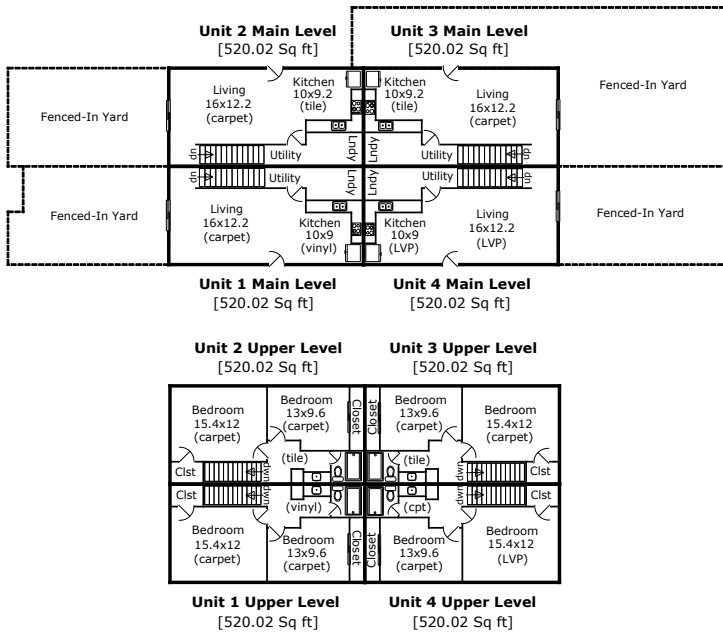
Unit 2 Main Level
[520.02 Sq ft]

Unit 3 Main Level
[520.02 Sq ft]

Fenced-In Yard

Living
16x12.2
(carpet)

Kitchen
10x9.2
(tile)

Kitchen
10x9.2
(tile)

Living
16x12.2
(carpet)

Fenced-In Yard

dn

Utility

Lndy

Lndy

Utility

dn

dn

Utility

Lndy

Lndy

Utility

dn

Fenced-In Yard

Living
16x12.2
(carpet)

Kitchen
10x9
(vinyl)

Kitchen
10x9
(LVP)

Living
16x12.2
(LVP)

Fenced-In Yard

Unit 1 Main Level
[520.02 Sq ft]

Unit 4 Main Level
[520.02 Sq ft]

Unit 2 Upper Level
[520.02 Sq ft]

Unit 3 Upper Level
[520.02 Sq ft]

Bedroom
15.4x12
(carpet)

Bedroom
13x9.6
(carpet)

Closet

Closet

Bedroom
13x9.6
(carpet)

Bedroom
15.4x12
(carpet)

Clst

dwn

(tile)

(tile)

dwn

Clst

Clst

dwn

(vinyl)

(cpt)

dwn

Clst

Bedroom
15.4x12
(carpet)

Bedroom
13x9.6
(carpet)

Closet

Closet

Bedroom
13x9.6
(carpet)

Bedroom
15.4x12
(LVP)

Unit 1 Upper Level
[520.02 Sq ft]

Unit 4 Upper Level
[520.02 Sq ft]